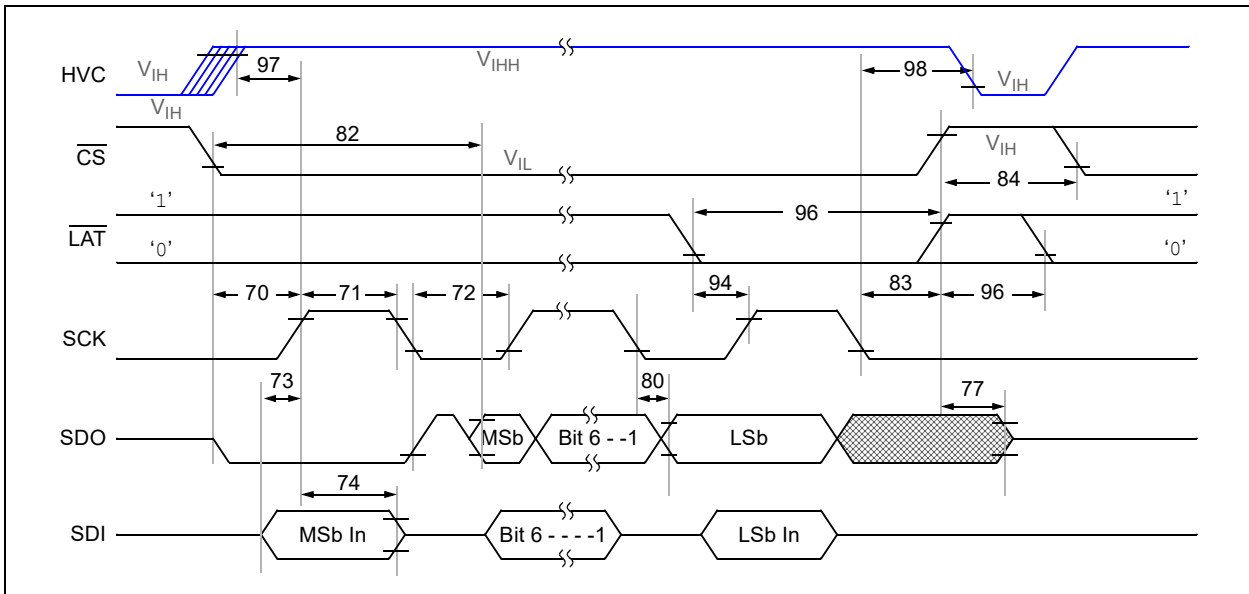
HVC $V_{IH}$ 97 $V_{IHH}$ 98 $V_{IH}$

$V_{IH}$

$\overline{CS}$ 82 $V_{IL}$ $V_{IH}$ 84

'1' '1'

$\overline{LAT}$ 96

'0' '0'

70 71 72 94 83 96

SCK

73 80 77

SDO MSb Bit 6 - -1 LSb

74

SDI MSb In Bit 6 - - - -1 LSb In